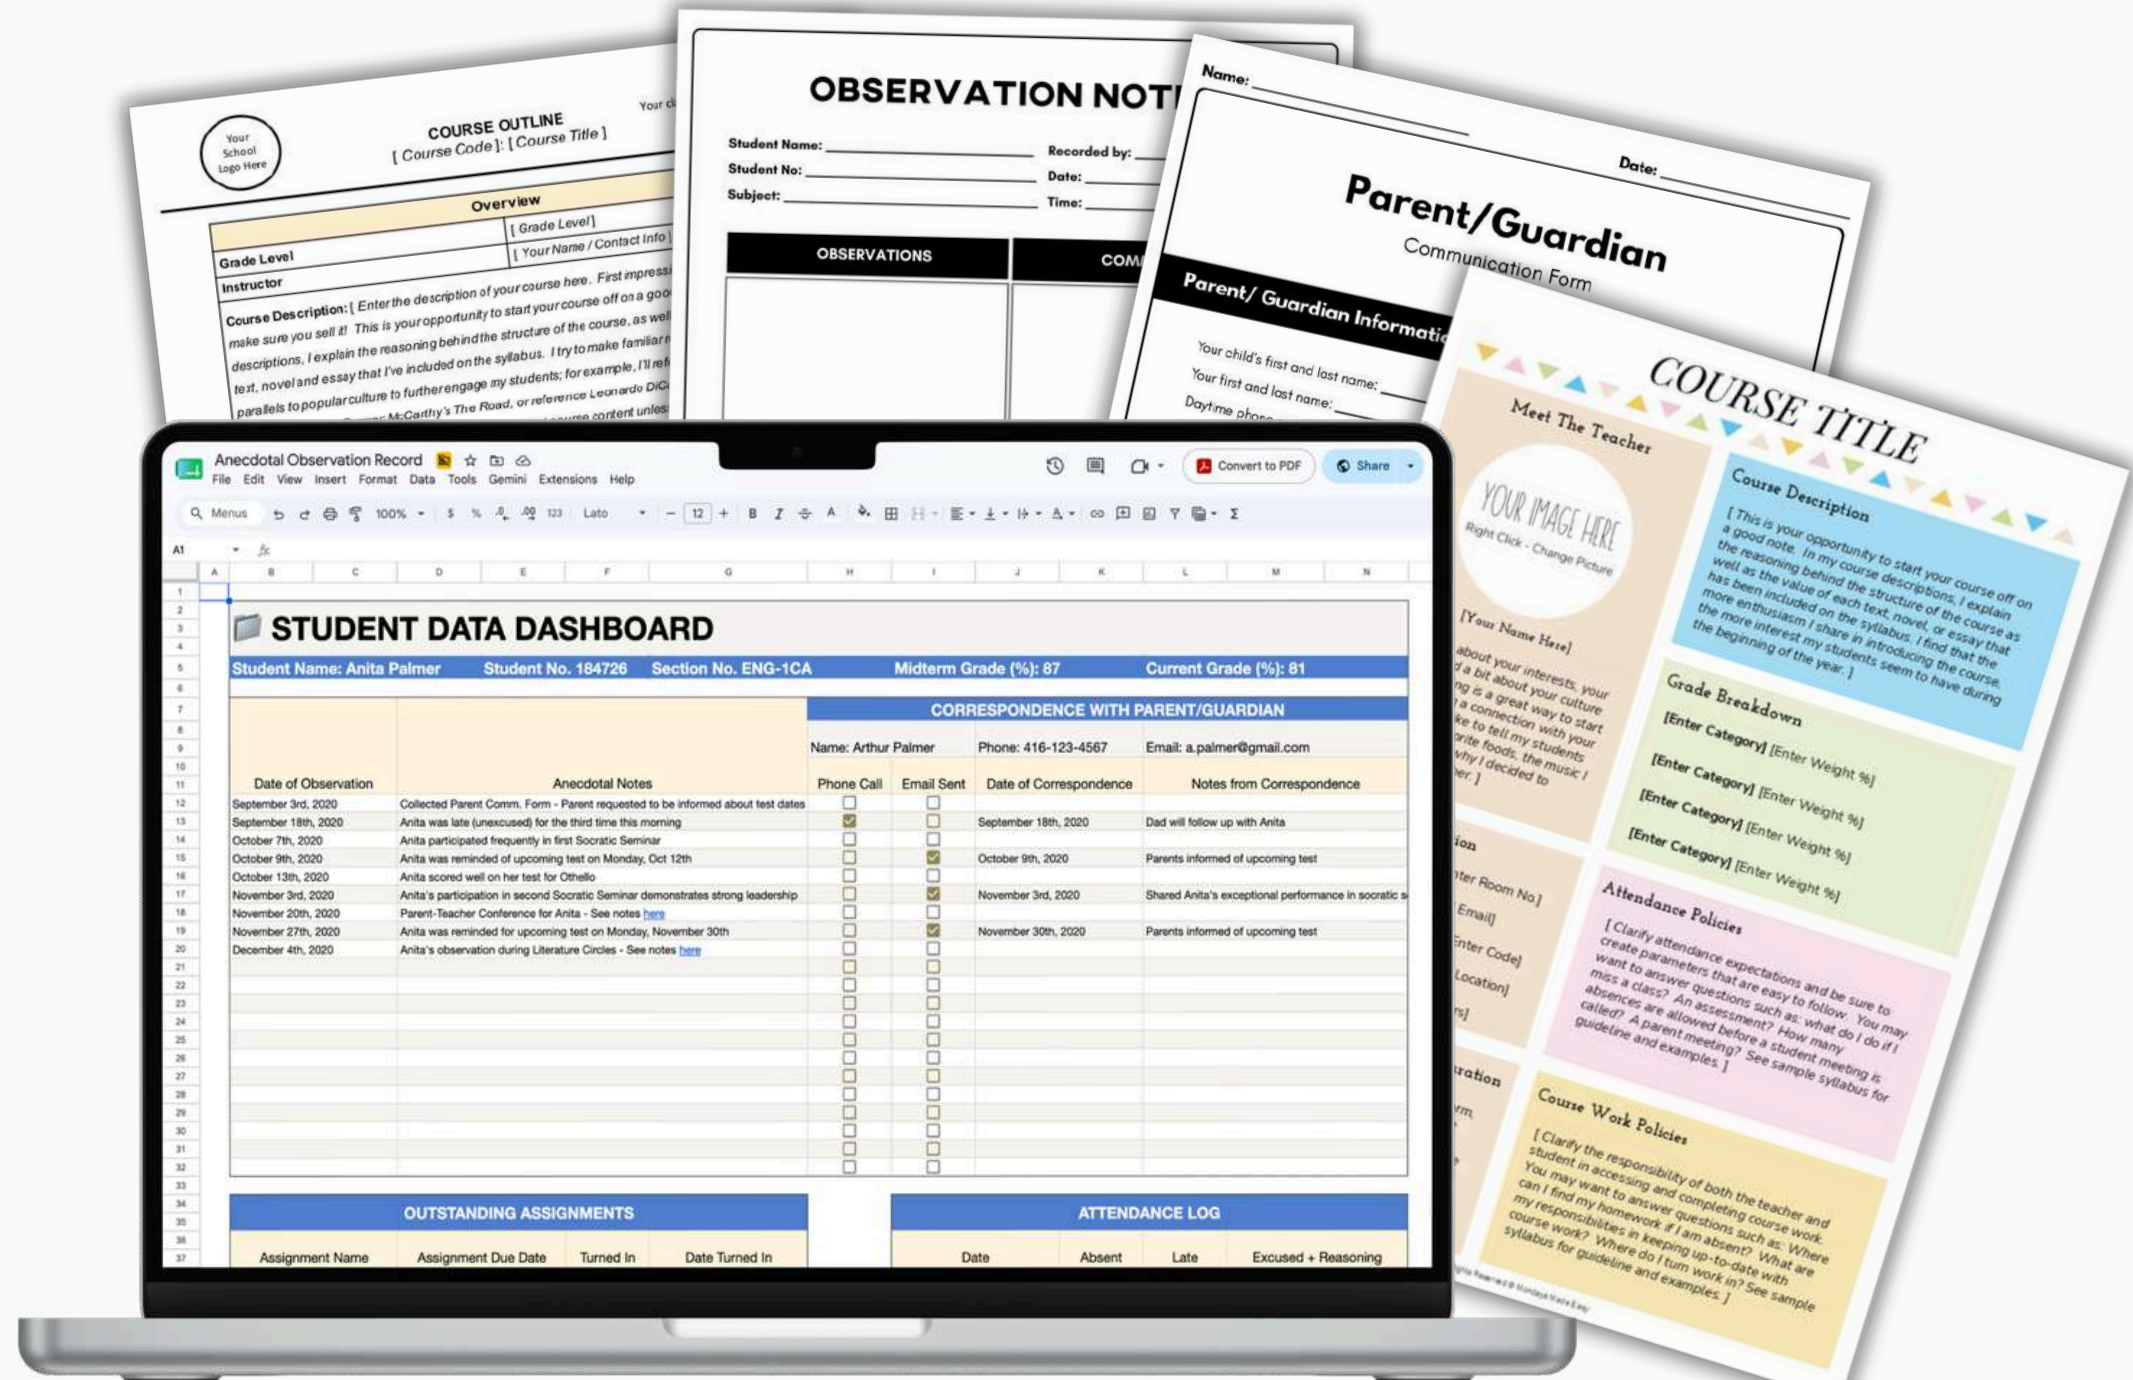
Your School Logo Here

COURSE OUTLINE
[ Course Code ]: [ Course Title ]

Your cl

Overview

Grade Level [ Grade Level ]

Instructor [ Your Name / Contact Info ]

Course Description: [ Enter the description of your course here. First impress make sure you sell it! This is your opportunity to start your course off on a goo descriptions, I explain the reasoning behind the structure of the course, as wel text, novel and essay that I've included on the syllabus. I try to make familiar parallels to popular culture to further engage my students; for example, I'll ref McCarthy's The Road, or reference Leonardo DiC course content unles

OBSERVATION NOT

Student Name:
Student No:
Subject:
Recorded by:
Date:
Time:

OBSERVATIONS
COM

Name:
Date:

Parent/Guardian
Communication Form

Parent/ Guardian Informati

Your child's first and last name:
Your first and last name:
Daytime phon

COURSE TITLE

Meet The Teacher

YOUR IMAGE HERE
Right Click - Change Picture

[Your Name Here]

about your interests, your a bit about your culture ng is a great way to start a connection with your ke to tell my students orite foods, the music I why I decided to er. ]

ion
ter Room No.]
Email]
nter Code]
Location]
rs]

ration

Course Description

[ This is your opportunity to start your course off on a good note. In my course descriptions, I explain the reasoning behind the structure of the course as well as the value of each text, novel, or essay that has been included on the syllabus. I find that the more enthusiasm I share in introducing the course, the more interest my students seem to have during the beginning of the year. ]

Grade Breakdown

[Enter Category] [Enter Weight %]
[Enter Category] [Enter Weight %]
[Enter Category] [Enter Weight %]
[Enter Category] [Enter Weight %]

Attendance Policies

[ Clarify attendance expectations and be sure to create parameters that are easy to follow. You may want to answer questions such as: what do I do if I miss a class? An assessment? How many absences are allowed before a student meeting is called? A parent meeting? See sample syllabus for guideline and examples. ]

Course Work Policies

[ Clarify the responsibility of both the teacher and student in accessing and completing course work. You may want to answer questions such as: Where can I find my homework if I am absent? What are my responsibilities in keeping up-to-date with course work? Where do I turn work in? See sample syllabus for guideline and examples. ]

Anecdotal Observation Record
File Edit View Insert Format Data Tools Gemini Extensions Help
Convert to PDF
Share
Menus 100% 123 Lato 12
A1

STUDENT DATA DASHBOARD

Student Name: Anita Palmer Student No. 184726 Section No. ENG-1CA Midterm Grade (%): 87 Current Grade (%): 81

CORRESPONDENCE WITH PARENT/GUARDIAN

Name: Arthur Palmer Phone: 416-123-4567 Email: a.palmer@gmail.com

| Date of Observation | Anecdotal Notes | Phone Call | Email Sent | Date of Correspondence | Notes from Correspondence |
|---|---|---|---|---|---|
| September 3rd, 2020 | Collected Parent Comm. Form - Parent requested to be informed about test dates | | | | |
| September 18th, 2020 | Anita was late (unexcused) for the third time this morning | ✓ | | September 18th, 2020 | Dad will follow up with Anita |
| October 7th, 2020 | Anita participated frequently in first Socratic Seminar | | | | |
| October 9th, 2020 | Anita was reminded of upcoming test on Monday, Oct 12th | | ✓ | October 9th, 2020 | Parents informed of upcoming test |
| October 13th, 2020 | Anita scored well on her test for Othello | | | | |
| November 3rd, 2020 | Anita's participation in second Socratic Seminar demonstrates strong leadership | | ✓ | November 3rd, 2020 | Shared Anita's exceptional performance in socratic s |
| November 20th, 2020 | Parent-Teacher Conference for Anita - See notes here | | | | |
| November 27th, 2020 | Anita was reminded for upcoming test on Monday, November 30th | | ✓ | November 30th, 2020 | Parents informed of upcoming test |
| December 4th, 2020 | Anita's observation during Literature Circles - See notes here | | | | |

OUTSTANDING ASSIGNMENTS

| Assignment Name | Assignment Due Date | Turned In | Date Turned In |
|---|---|---|---|

ATTENDANCE LOG

| Date | Absent | Late | Excused + Reasoning |
|---|---|---|---|